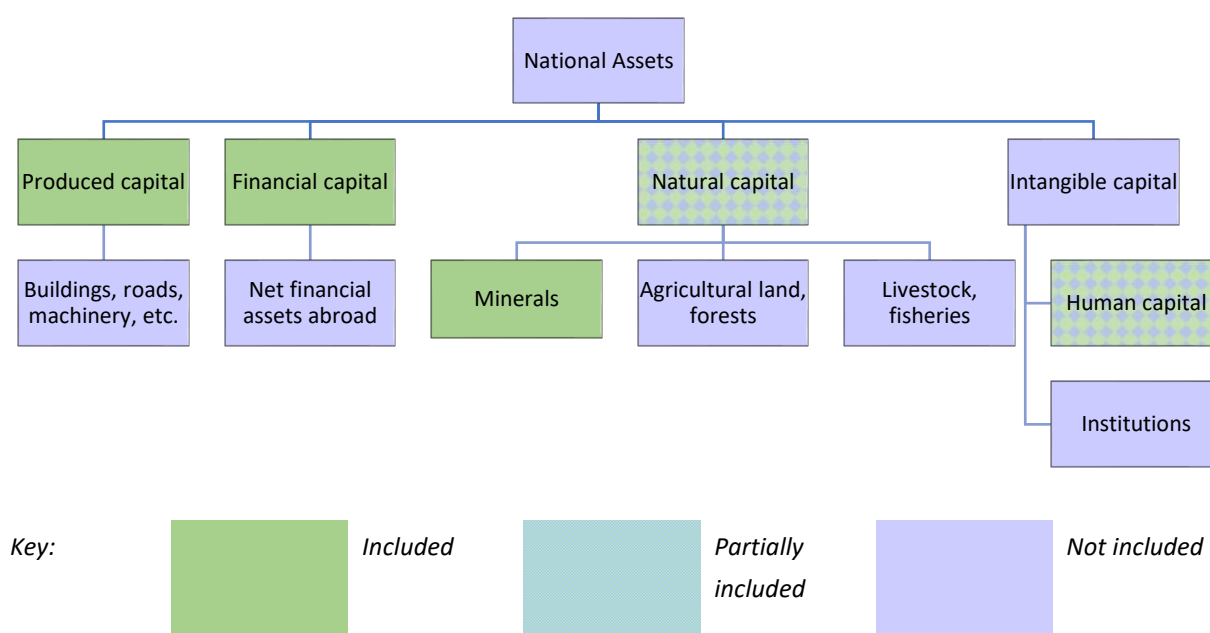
National Assets

Produced capital

Financial capital

Natural capital

Intangible capital

Buildings, roads, machinery, etc.

Net financial assets abroad

Minerals

Agricultural land, forests

Livestock, fisheries

Human capital

Institutions

Key:

Included

Partially included

Not included